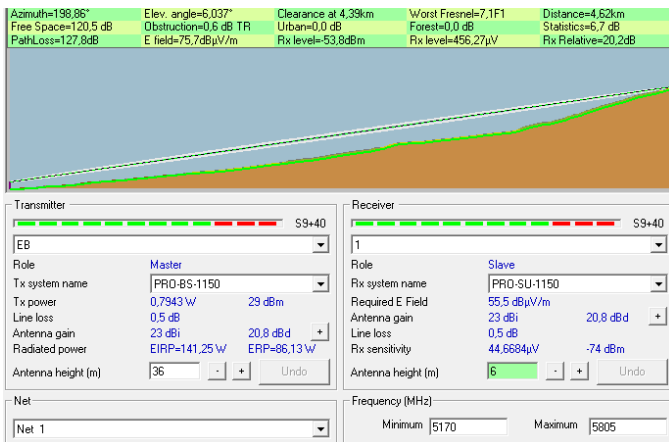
| Azimuth=198,86° | Elev. angle=6,037° | Clearance at 4,39km | Worst Fresnel=7,1F1 | Distance=4,62km |
|---|---|---|---|---|
| Free Space=120,5 dB | Obstruction=0,6 dB TR | Urban=0,0 dB | Forest=0,0 dB | Statistics=6,7 dB |
| PathLoss=127,8dB | E field=75,7dBµV/m | Rx level=-53,8dBm | Rx level=456,27µV | Rx Relative=20,2dB |

Transmitter

S9+40

EB

| Role | Master | |
|---|---|---|
| Tx system name | PRO-BS-1150 | |
| Tx power | 0,7943 W | 29 dBm |
| Line loss | 0,5 dB | |
| Antenna gain | 23 dBi | 20,8 dBd |
| Radiated power | EIRP=141,25 W | ERP=86,13 W |

Antenna height (m) 36 - + Undo

Receiver

S9+40

1

| Role | Slave | |
|---|---|---|
| Rx system name | PRO-SU-1150 | |
| Required E Field | 55,5 dBµV/m | |
| Antenna gain | 23 dBi | 20,8 dBd |
| Line loss | 0,5 dB | |
| Rx sensitivity | 44,6684µV | -74 dBm |

Antenna height (m) 6 - + Undo

Net

Net 1

Frequency (MHz)

Minimum 5170 Maximum 5805